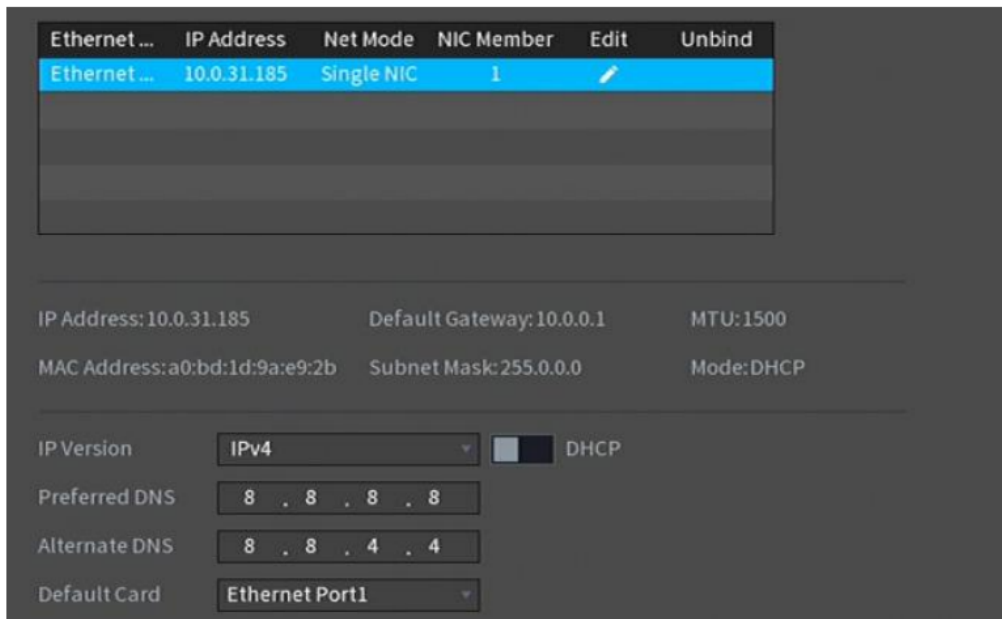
| Ethernet ... | IP Address | Net Mode | NIC Member | Edit | Unbind |
|---|---|---|---|---|---|
| Ethernet ... | 10.0.31.185 | Single NIC | 1 | | |

IP Address: 10.0.31.185
Default Gateway: 10.0.0.1
MTU: 1500
MAC Address: a0:bd:1d:9a:e9:2b
Subnet Mask: 255.0.0.0
Mode: DHCP

IP Version IPv4 DHCP
Preferred DNS 8 . 8 . 8 . 8
Alternate DNS 8 . 8 . 4 . 4
Default Card Ethernet Port1